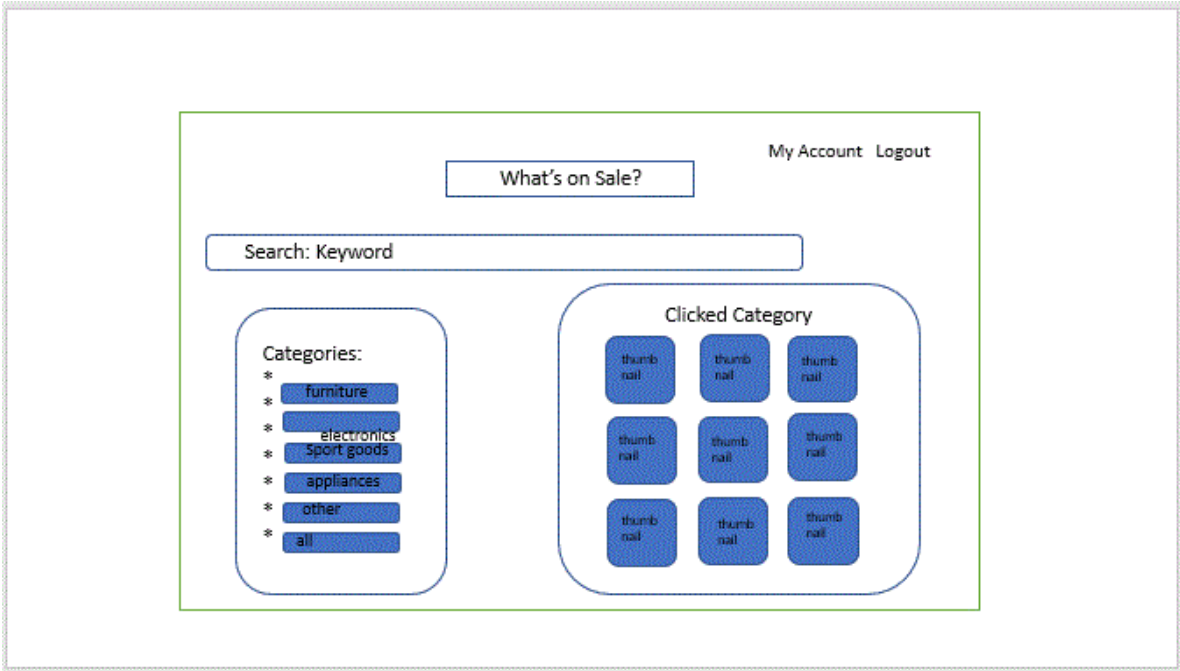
My Account Logout

What's on Sale?

Search: Keyword

Categories:
*
* furniture
* electronics
* sport goods
* appliances
* other
* all

Clicked Category

thumb nail

thumb nail

thumb nail

thumb nail

thumb nail

thumb nail

thumb nail

thumb nail

thumb nail